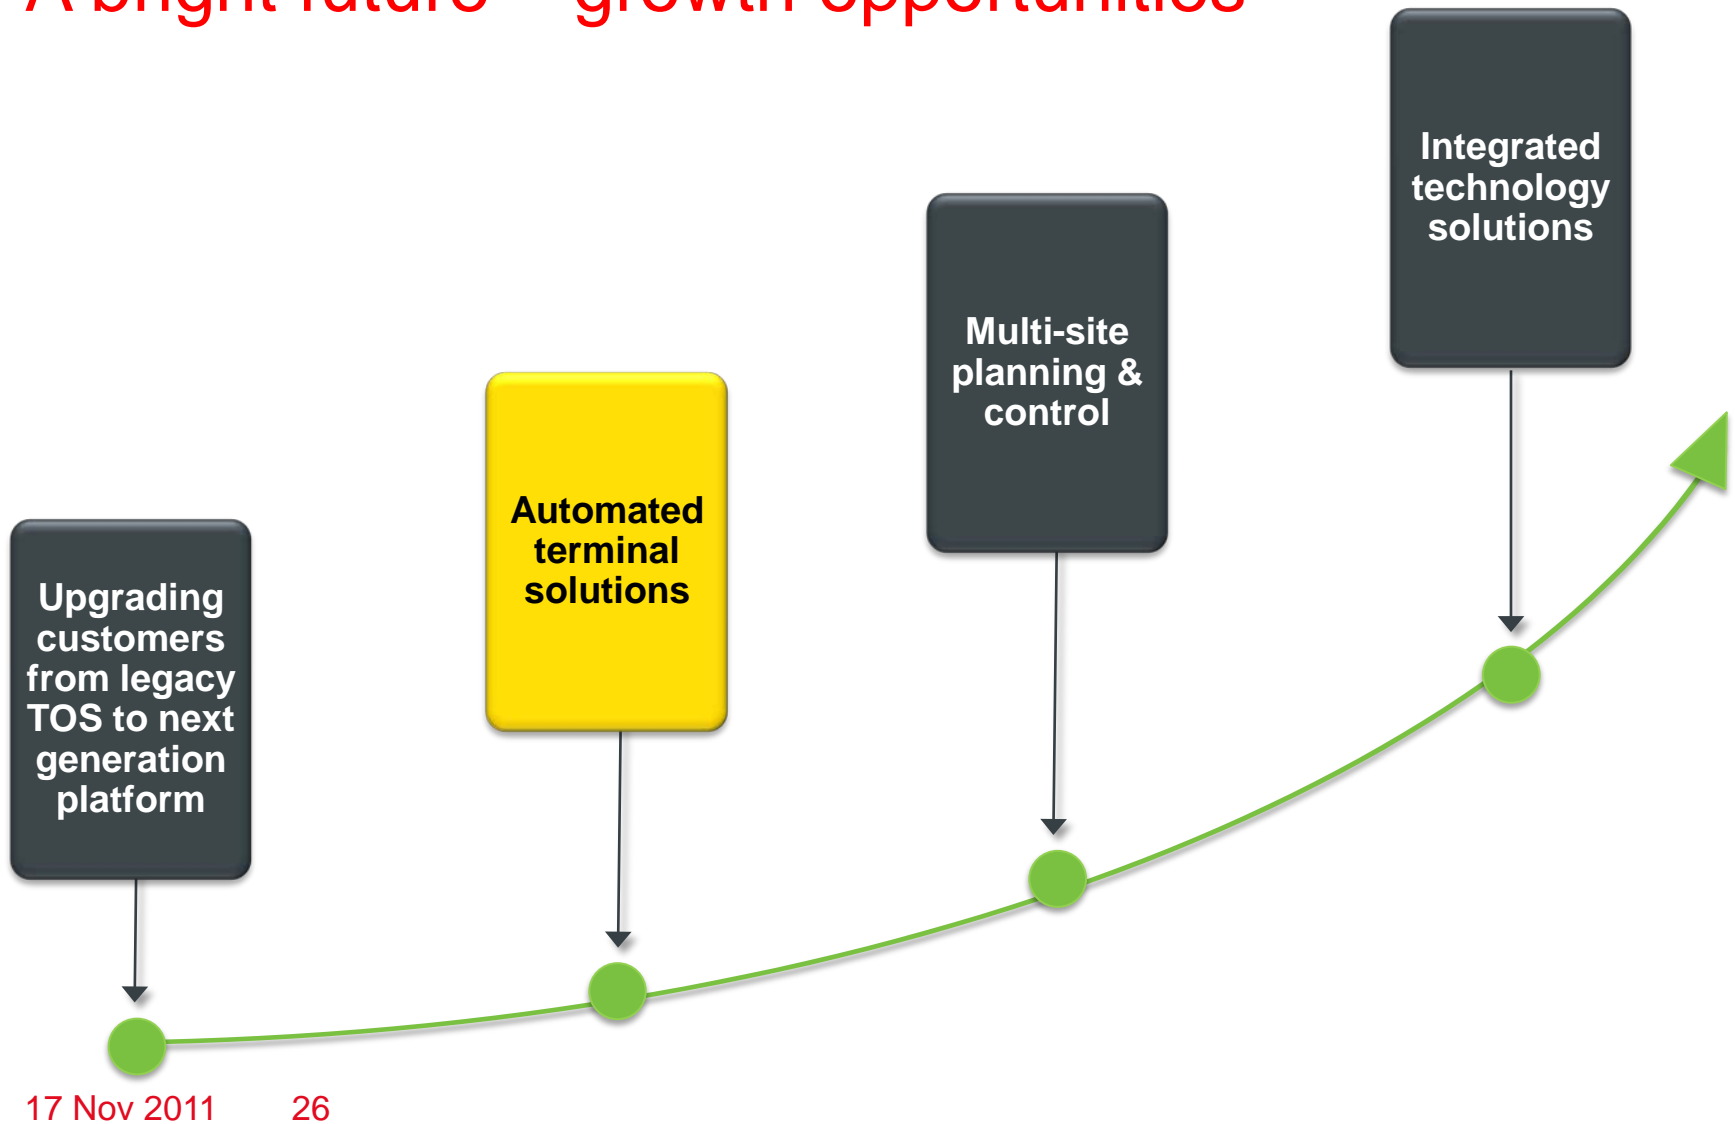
A bright future – growth opportunities

Integrated technology solutions

Multi-site planning & control

Automated terminal solutions

Upgrading customers from legacy TOS to next generation platform

17 Nov 2011 26